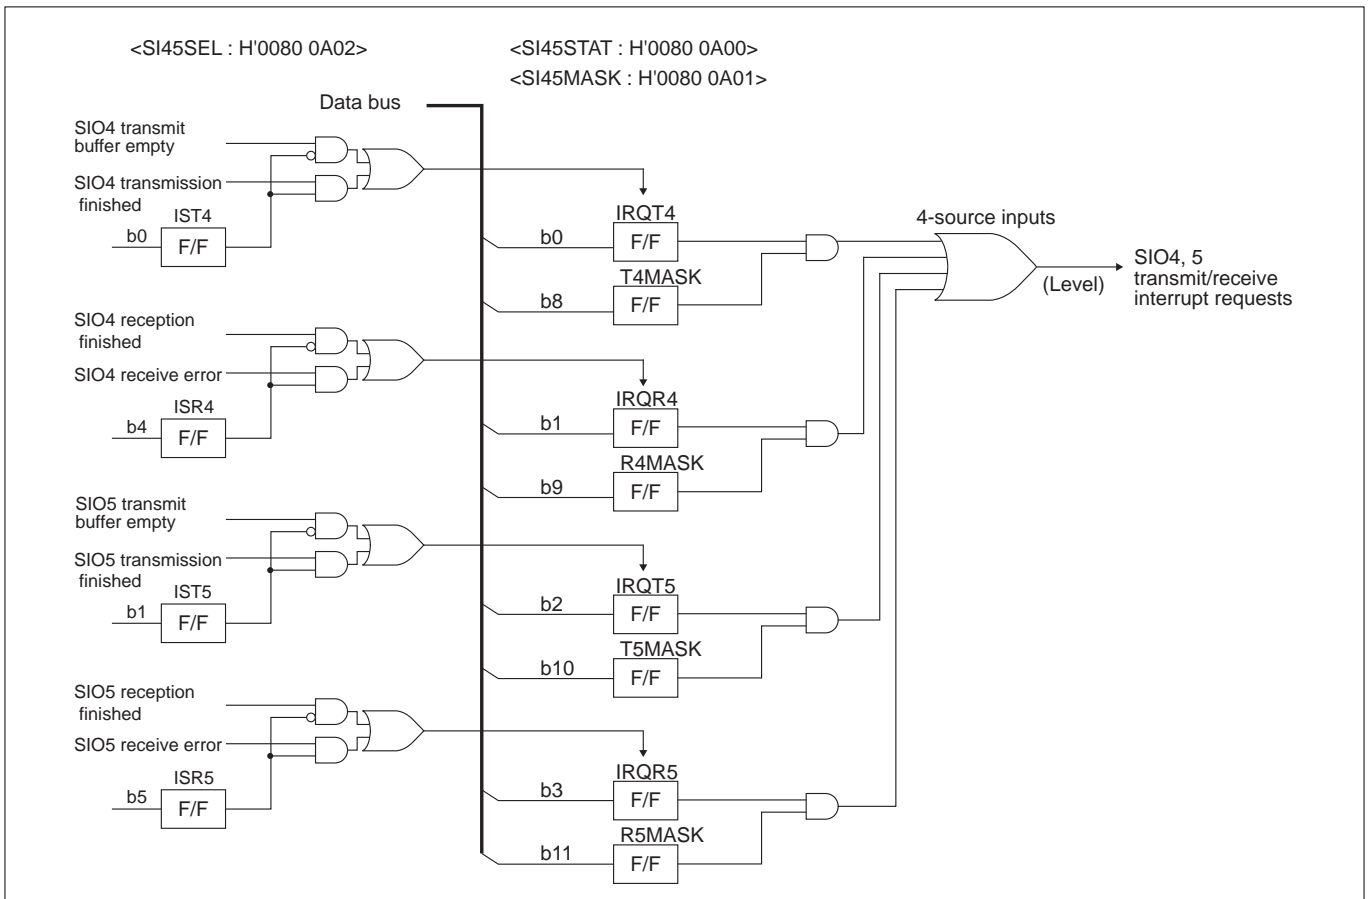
<SI45SEL : H'0080 0A02>

<SI45STAT : H'0080 0A00>
<SI45MASK : H'0080 0A01>

Data bus

SIO4 transmit buffer empty

SIO4 transmission finished

IST4

b0

F/F

IRQT4

b0

F/F

T4MASK

b8

F/F

4-source inputs

SIO4, 5 transmit/receive interrupt requests

(Level)

SIO4 reception finished

SIO4 receive error

ISR4

b4

F/F

IRQR4

b1

F/F

R4MASK

b9

F/F

SIO5 transmit buffer empty

SIO5 transmission finished

IST5

b1

F/F

IRQT5

b2

F/F

T5MASK

b10

F/F

SIO5 reception finished

SIO5 receive error

ISR5

b5

F/F

IRQR5

b3

F/F

R5MASK

b11

F/F